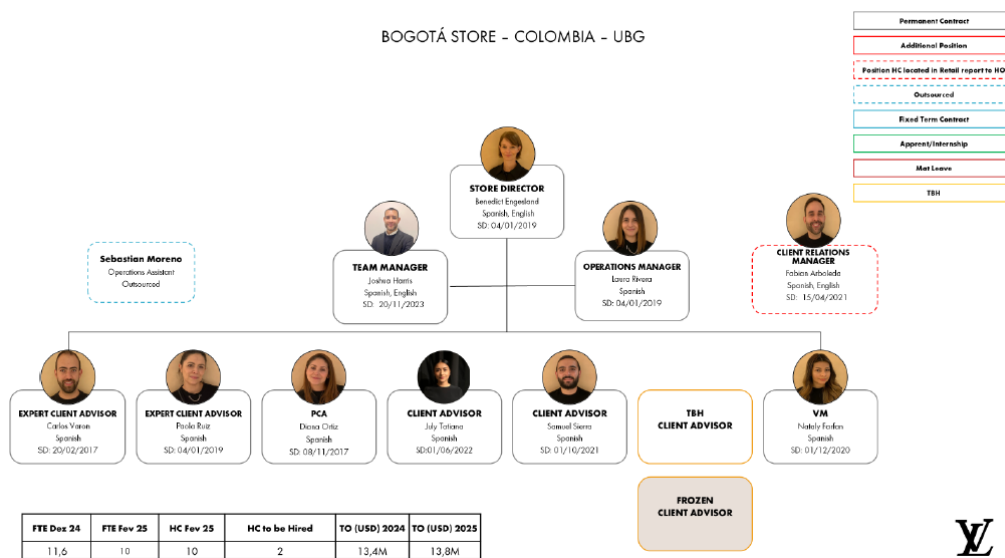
BOGOTÁ STORE - COLOMBIA - UBG

Permanent Contract
Additional Position
Position HC located in Retail report to HO
Outsourced
Fixed Term Contract
Apprent/Internship
Mat Leave
TBH

STORE DIRECTOR
Benedict Engesland
Spanish, English
SD: 04/01/2019

TEAM MANAGER
Joshua Harris
Spanish, English
SD: 20/11/2023

OPERATIONS MANAGER
Laura Rivera
Spanish
SD: 04/01/2019

CLIENT RELATIONS MANAGER
Fabian Arboleda
Spanish, English
SD: 15/04/2021

Sebastian Moreno
Operations Assistant
Outsourced

EXPERT CLIENT ADVISOR
Carlos Varon
Spanish
SD: 20/02/2017

EXPERT CLIENT ADVISOR
Paola Ruiz
Spanish
SD: 04/01/2019

PCA
Diana Ortiz
Spanish
SD: 08/11/2017

CLIENT ADVISOR
July Tatiana
Spanish
SD:01/06/2022

CLIENT ADVISOR
Samuel Sierra
Spanish
SD: 01/10/2021

TBH
CLIENT ADVISOR

VM
Nataly Farfan
Spanish
SD: 01/12/2020

FROZEN
CLIENT ADVISOR

| FTE Dez 24 | FTE Fev 25 | HC Fev 25 | HC to be Hired | TO (USD) 2024 | TO (USD) 2025 |
|---|---|---|---|---|---|
| 11,6 | 10 | 10 | 2 | 13,4M | 13,8M |

LV